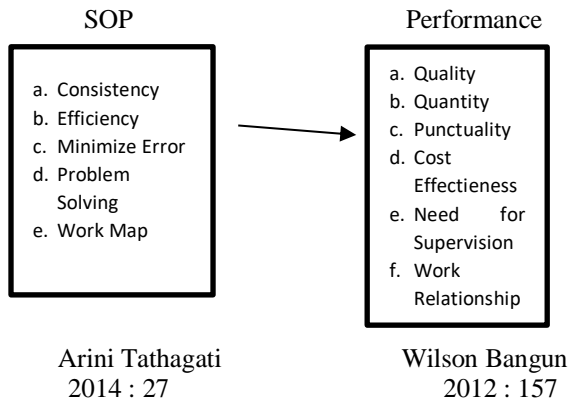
SOP

a. Consistency
b. Efficiency
c. Minimize Error
d. Problem Solving
e. Work Map

Arini Tathagati
2014 : 27

Performance

a. Quality
b. Quantity
c. Punctuality
d. Cost Effectieness
e. Need for Supervision
f. Work Relationship

Wilson Bangun
2012 : 157